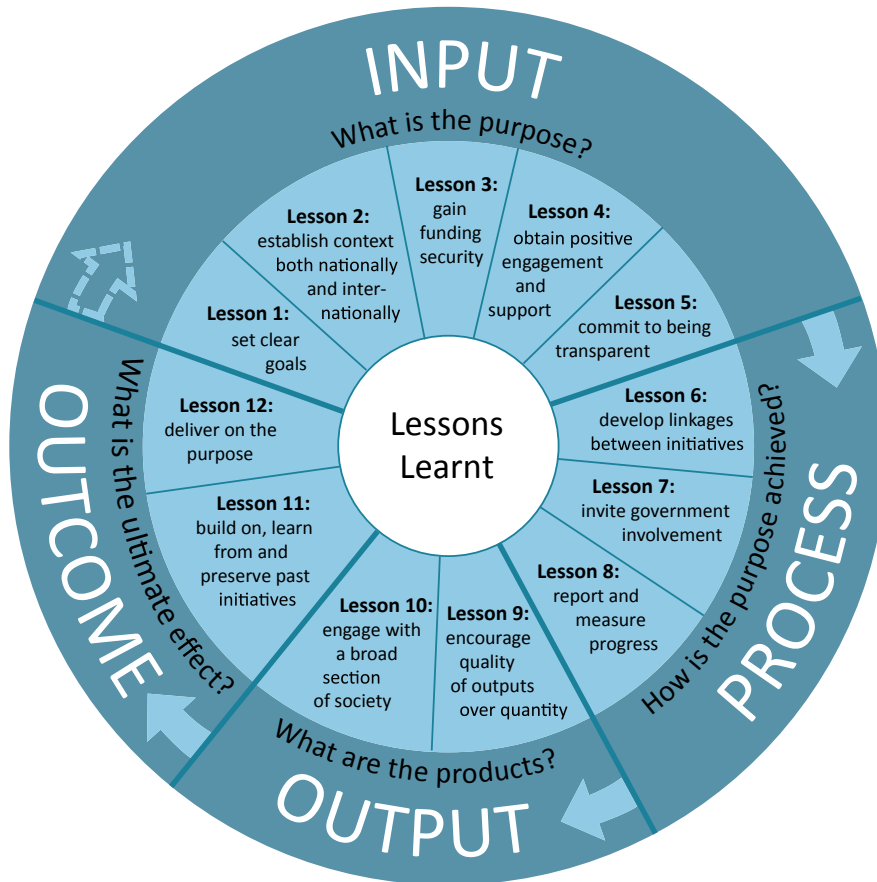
INPUT
What is the purpose?

Lesson 1: set clear goals

Lesson 2: establish context both nationally and internationally

Lesson 3: gain funding security

Lesson 4: obtain positive engagement and support

Lesson 5: commit to being transparent

PROCESS
How is the purpose achieved?

Lesson 6: develop linkages between initiatives

Lesson 7: invite government involvement

Lesson 8: report and measure progress

OUTPUT
What are the products?

Lesson 9: encourage quality of outputs over quantity

Lesson 10: engage with a broad section of society

OUTCOME
What is the ultimate effect?

Lesson 11: build on, learn from and preserve past initiatives

Lesson 12: deliver on the purpose

Lessons Learnt